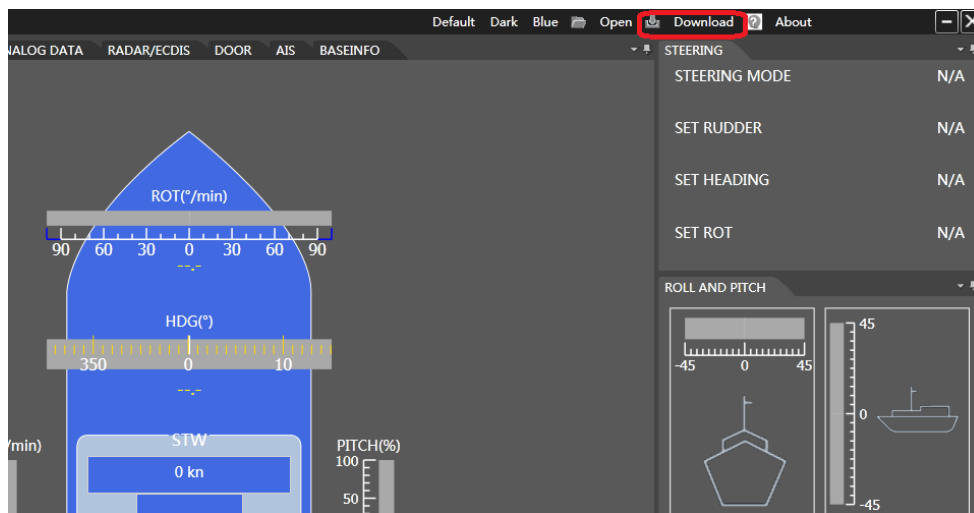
Default Dark Blue Open Download About

NALOG DATA RADAR/ECDIS DOOR AIS BASEINFO

STEERING

STEERING MODE N/A

SET RUDDER N/A

SET HEADING N/A

SET ROT N/A

ROT(°/min)

90 60 30 0 30 60 90

--.-

HDG(°)

350 0 10

--.-

/min)

STW

0 kn

PITCH(%)

100

50

ROLL AND PITCH

-45 0 45

45

0

-45